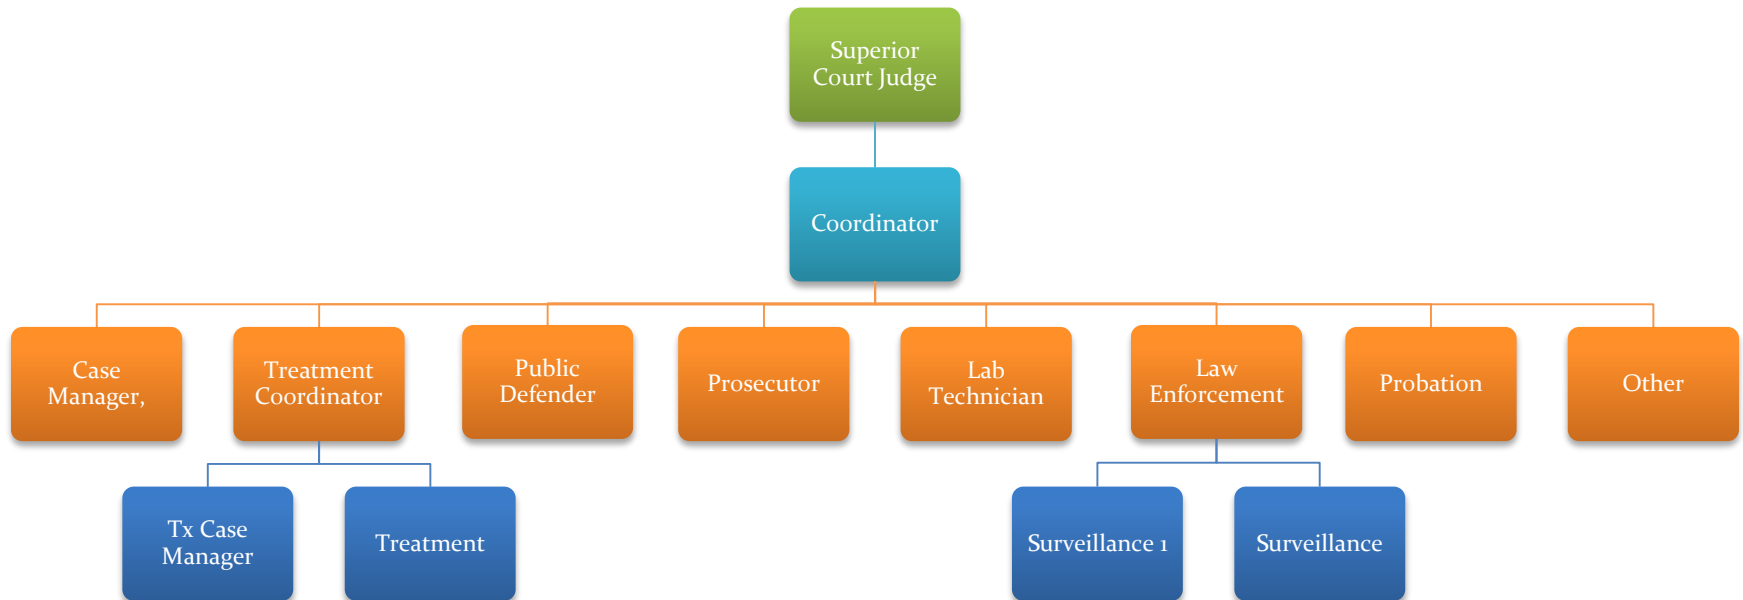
Superior Court Judge

Coordinator

Case Manager,

Treatment Coordinator

Public Defender

Prosecutor

Lab Technician

Law Enforcement

Probation

Other

Tx Case Manager

Treatment

Surveillance 1

Surveillance